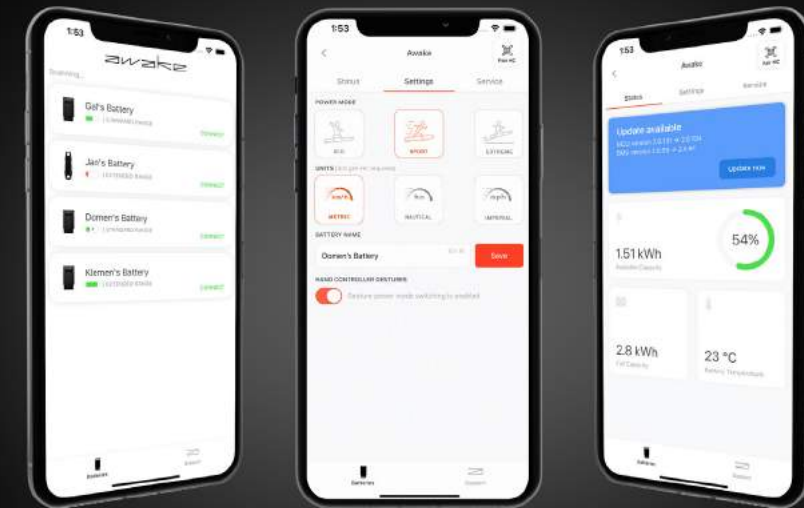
1:53

awake

Scanning...

Gal's Battery

EXTENDED RANGE

CONNECT

Jan's Battery

EXTENDED RANGE

CONNECT

Domen's Battery

EXTENDED RANGE

CONNECT

Klemen's Battery

EXTENDED RANGE

CONNECT

Batteries

Board

1:53

Awake

Pair HC

Status

Settings

Service

POWER MODE

ECO

SPORT

EXTREME

UNITS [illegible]

km/h

METRIC

kn

NAUTICAL

mph

IMPERIAL

BATTERY NAME

Domen's Battery

Save

HAND CONTROLLER GESTURES

Gesture power mode switching is enabled

Batteries

Board

1:53

Awake

Pair HC

Status

Settings

Service

Update available

BCU version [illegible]

BMS version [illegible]

Update now

1.51 kWh

Available Capacity

54%

2.8 kWh

Full Capacity

23 °C

Battery Temperature

Batteries

Board